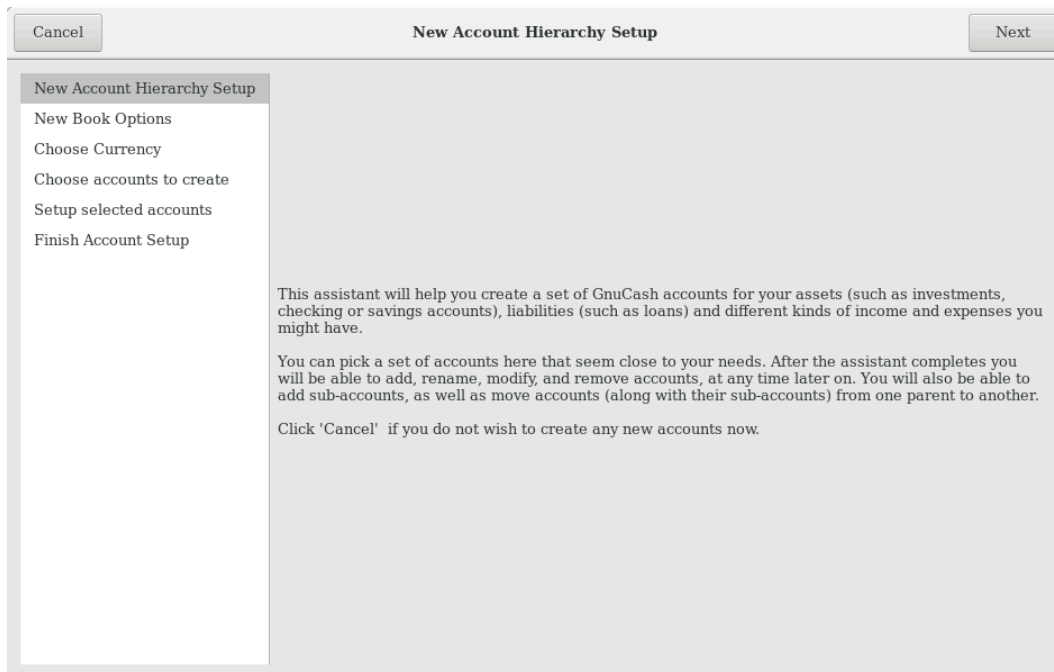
Cancel

New Account Hierarchy Setup

Next

New Account Hierarchy Setup
New Book Options
Choose Currency
Choose accounts to create
Setup selected accounts
Finish Account Setup

This assistant will help you create a set of GnuCash accounts for your assets (such as investments, checking or savings accounts), liabilities (such as loans) and different kinds of income and expenses you might have.

You can pick a set of accounts here that seem close to your needs. After the assistant completes you will be able to add, rename, modify, and remove accounts, at any time later on. You will also be able to add sub-accounts, as well as move accounts (along with their sub-accounts) from one parent to another.

Click 'Cancel' if you do not wish to create any new accounts now.